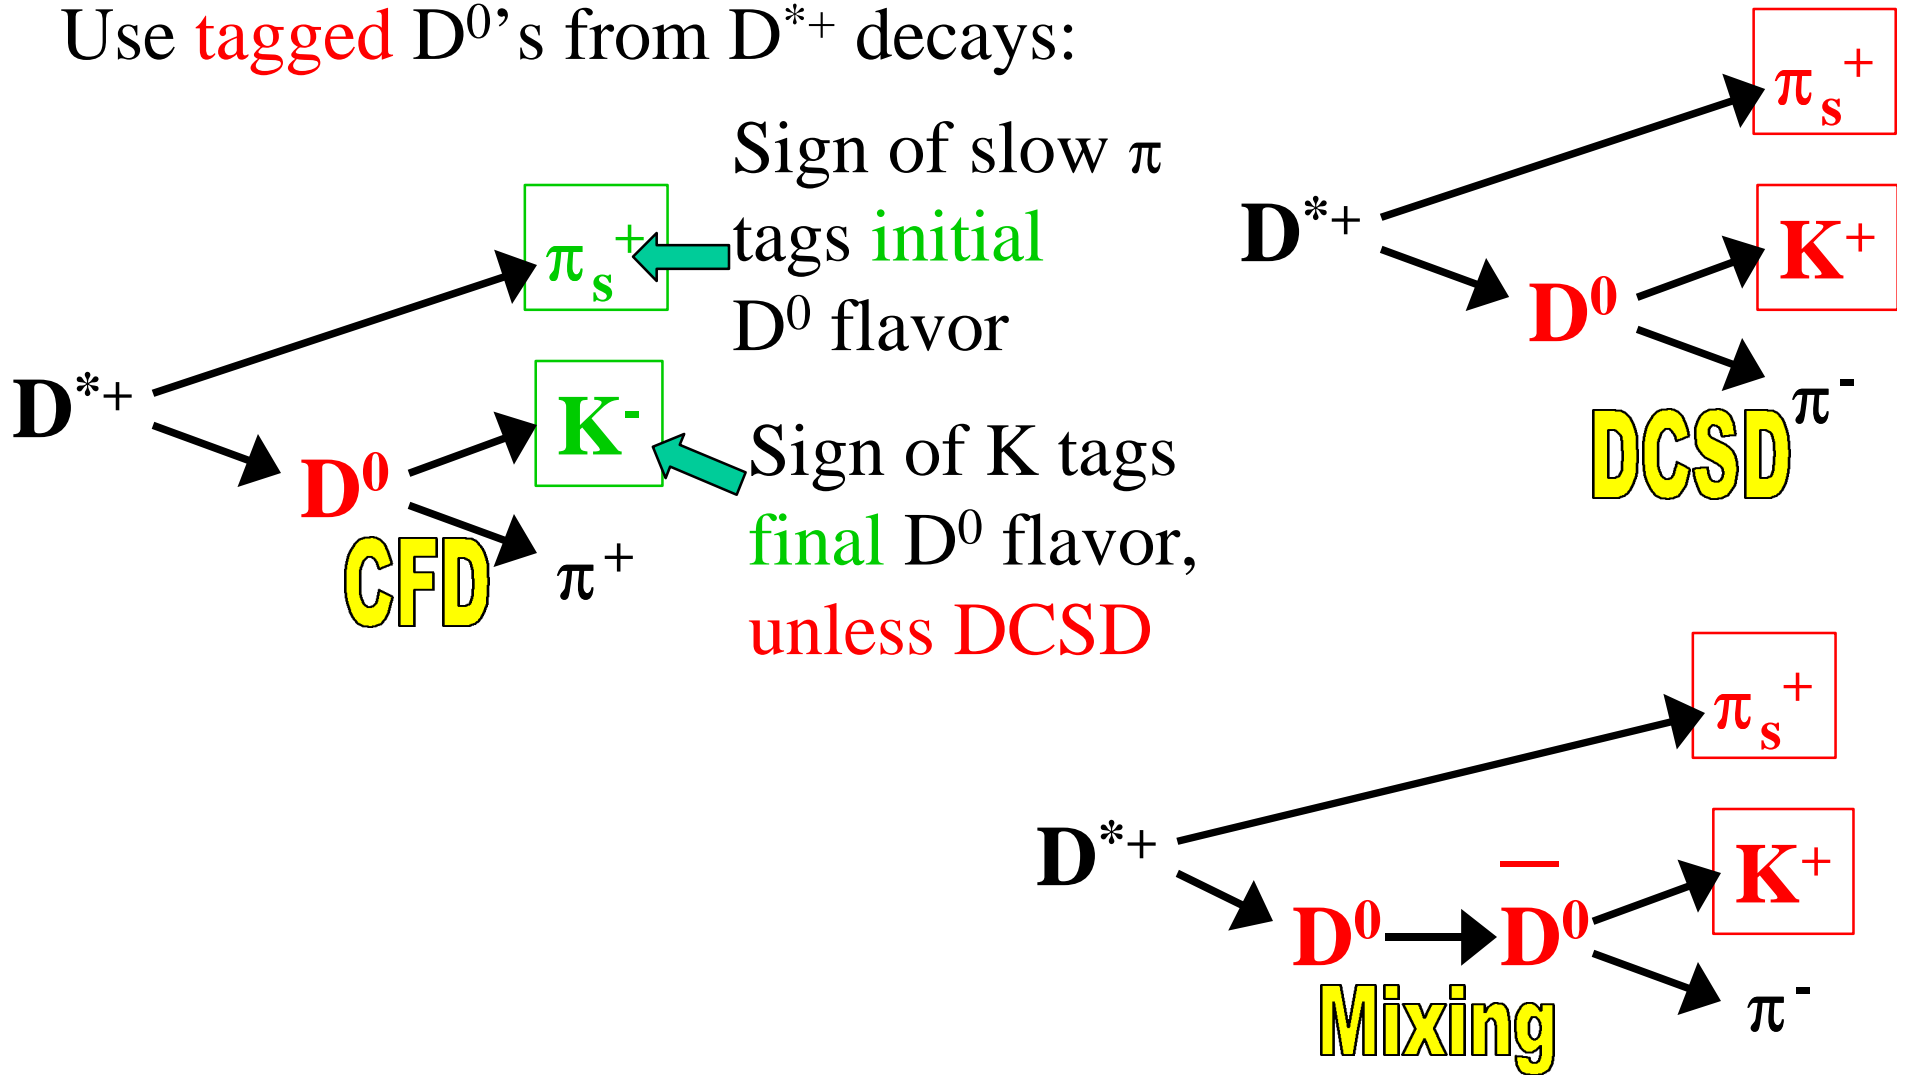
Use tagged $D^0$'s from $D^{*+}$ decays:

Sign of slow $\pi$ tags initial $D^0$ flavor

Sign of K tags final $D^0$ flavor, unless DCSD

$D^{*+}$ $\pi_s^+$ $D^0$ $K^-$ $\pi^+$

CFD

$D^{*+}$ $\pi_s^+$ $D^0$ $K^+$ $\pi^-$

DCSD

$D^{*+}$ $\pi_s^+$ $D^0 \rightarrow \overline{D}^0$ $K^+$ $\pi^-$

Mixing